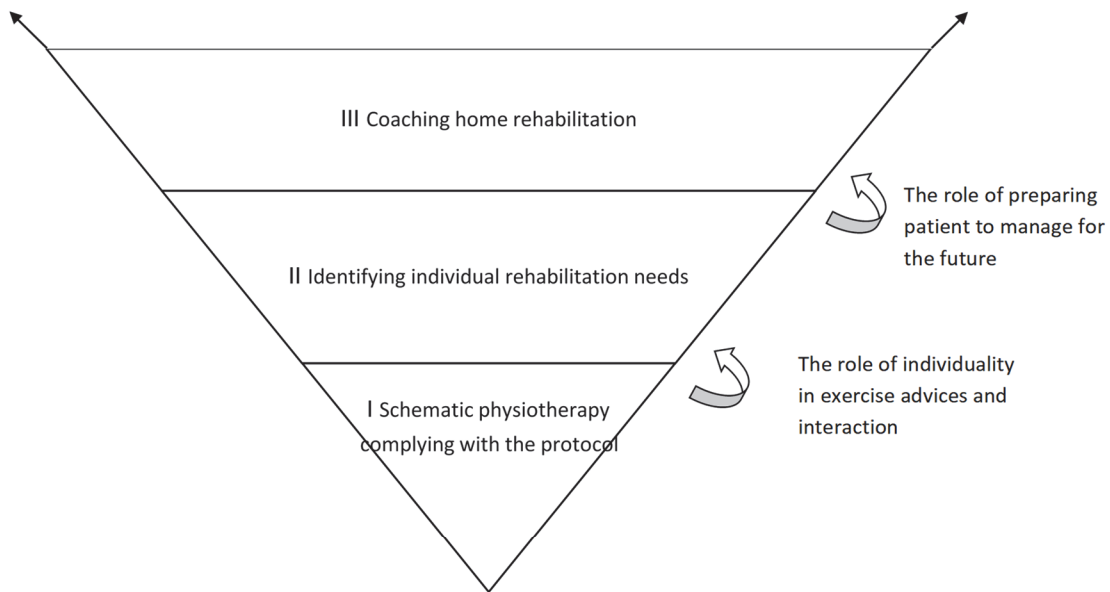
III Coaching home rehabilitation

The role of preparing patient to manage for the future

II Identifying individual rehabilitation needs

The role of individuality in exercise advices and interaction

I Schematic physiotherapy complying with the protocol